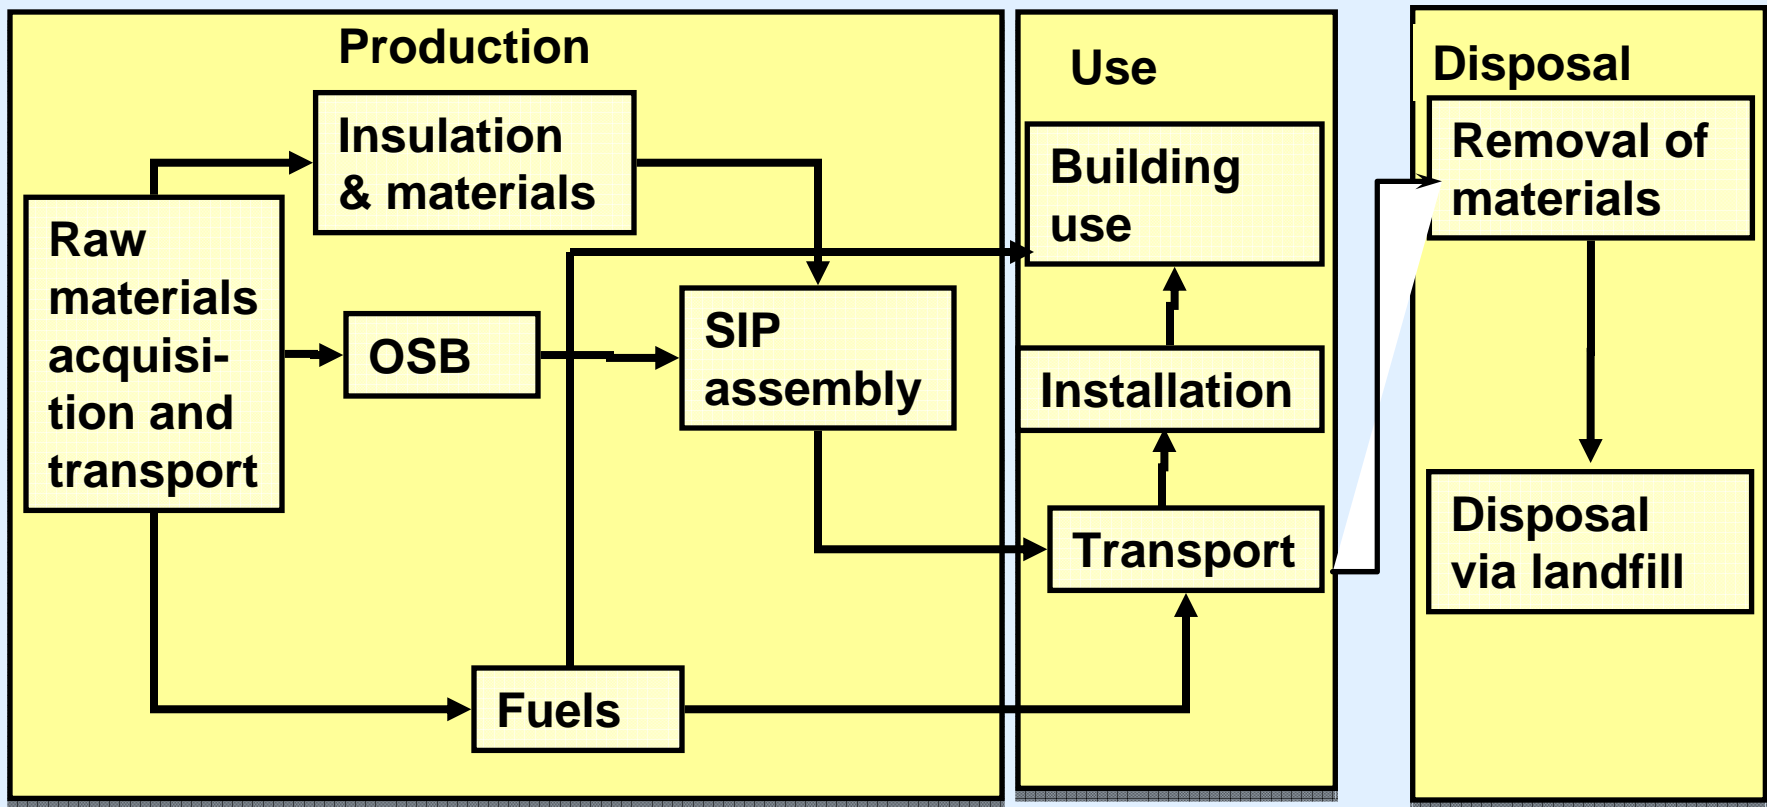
Production

Insulation & materials

Raw materials acquisition and transport

OSB

SIP assembly

Fuels

Use

Building use

Installation

Transport

Disposal

Removal of materials

Disposal via landfill